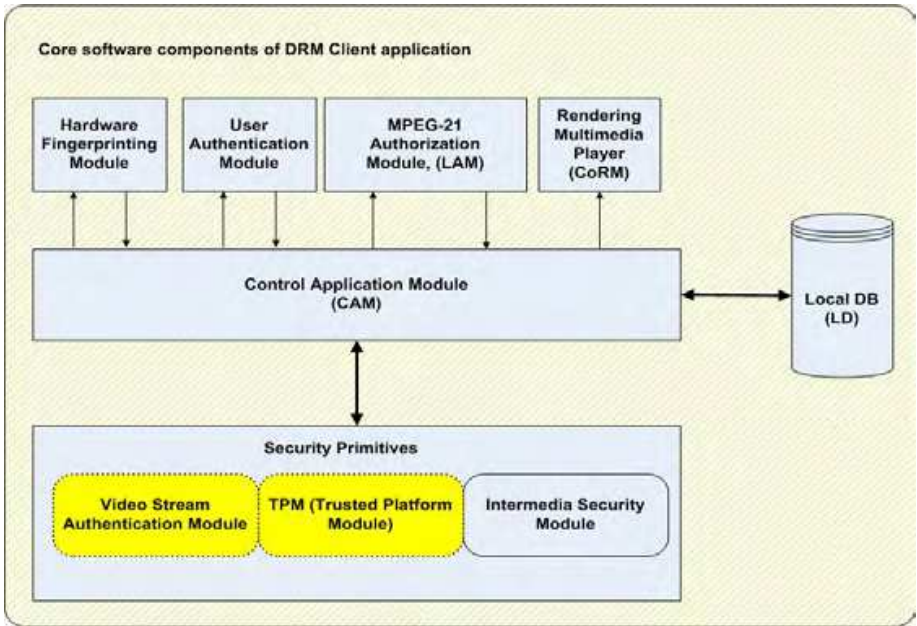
Core software components of DRM Client application

Hardware Fingerprinting Module

User Authentication Module

MPEG-21 Authorization Module, (LAM)

Rendering Multimedia Player (CoRM)

Control Application Module (CAM)

Local DB (LD)

Security Primitives

Video Stream Authentication Module

TPM (Trusted Platform Module)

Intermedia Security Module